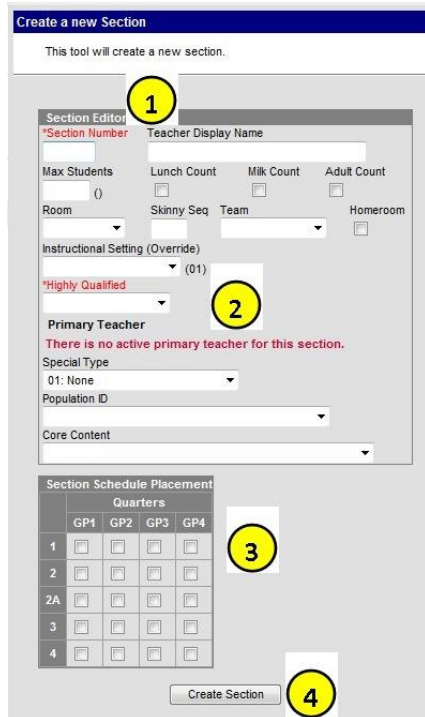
Create a new Section

This tool will create a new section.

1

Section Editor

*Section Number Teacher Display Name

Max Students ()

Lunch Count Milk Count Adult Count

Room Skinny Seq Team Homeroom

Instructional Setting (Override) (01)

*Highly Qualified

2

Primary Teacher

There is no active primary teacher for this section.

Special Type

01: None

Population ID

Core Content

Section Schedule Placement

| | Quarters | | | |
|---|---|---|---|---|
| | GP1 | GP2 | GP3 | GP4 |
| 1 | | | | |
| 2 | | | | |
| 2A | | | | |
| 3 | | | | |
| 4 | | | | |

3

Create Section

4